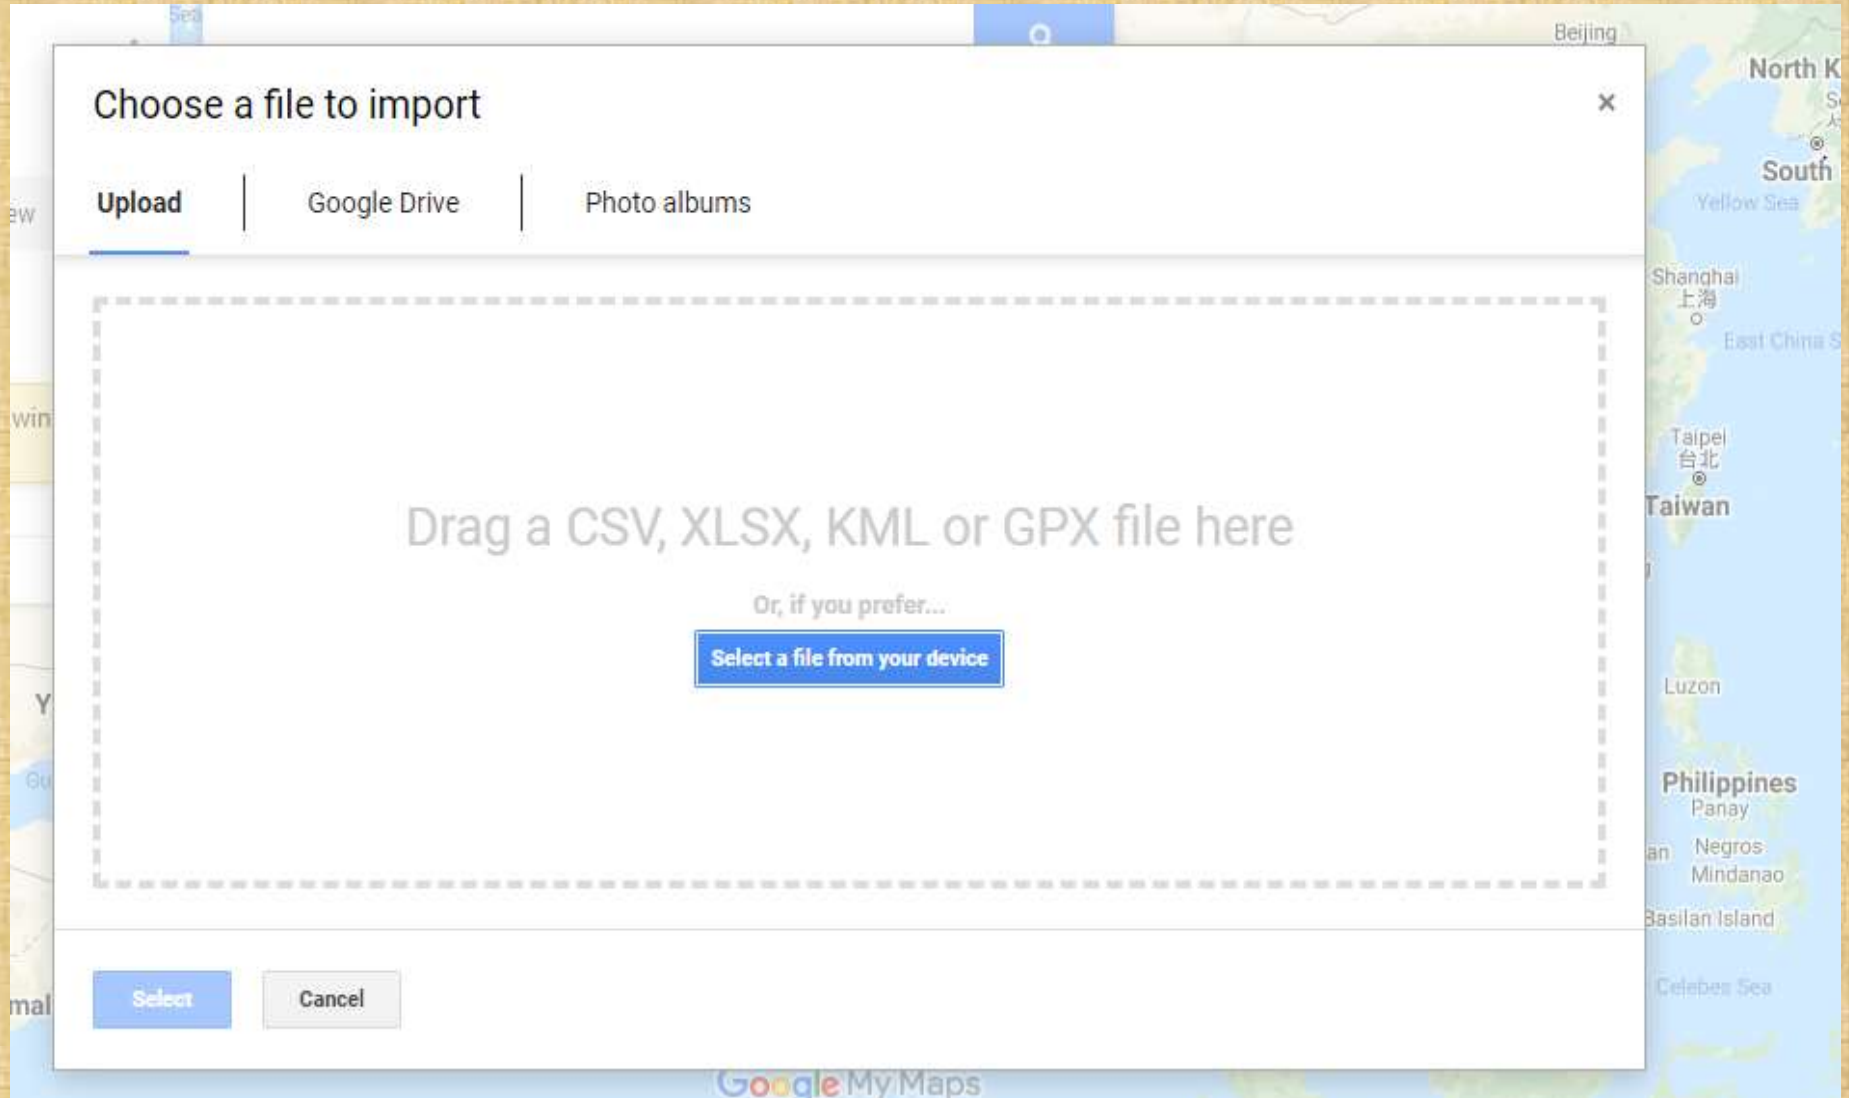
Sea
Beijing
North K
South
Yellow Sea
ew
win
Y
mal

Choose a file to import
×

Upload | Google Drive | Photo albums

Drag a CSV, XLSX, KML or GPX file here

Or, if you prefer...

Select a file from your device

Select
Cancel

Shanghai
上海
East China S
Taipei
台北
Taiwan
Luzon
Philippines
Panay
Negros
Mindanao
Basilan Island
Celebes Sea

Google My Maps